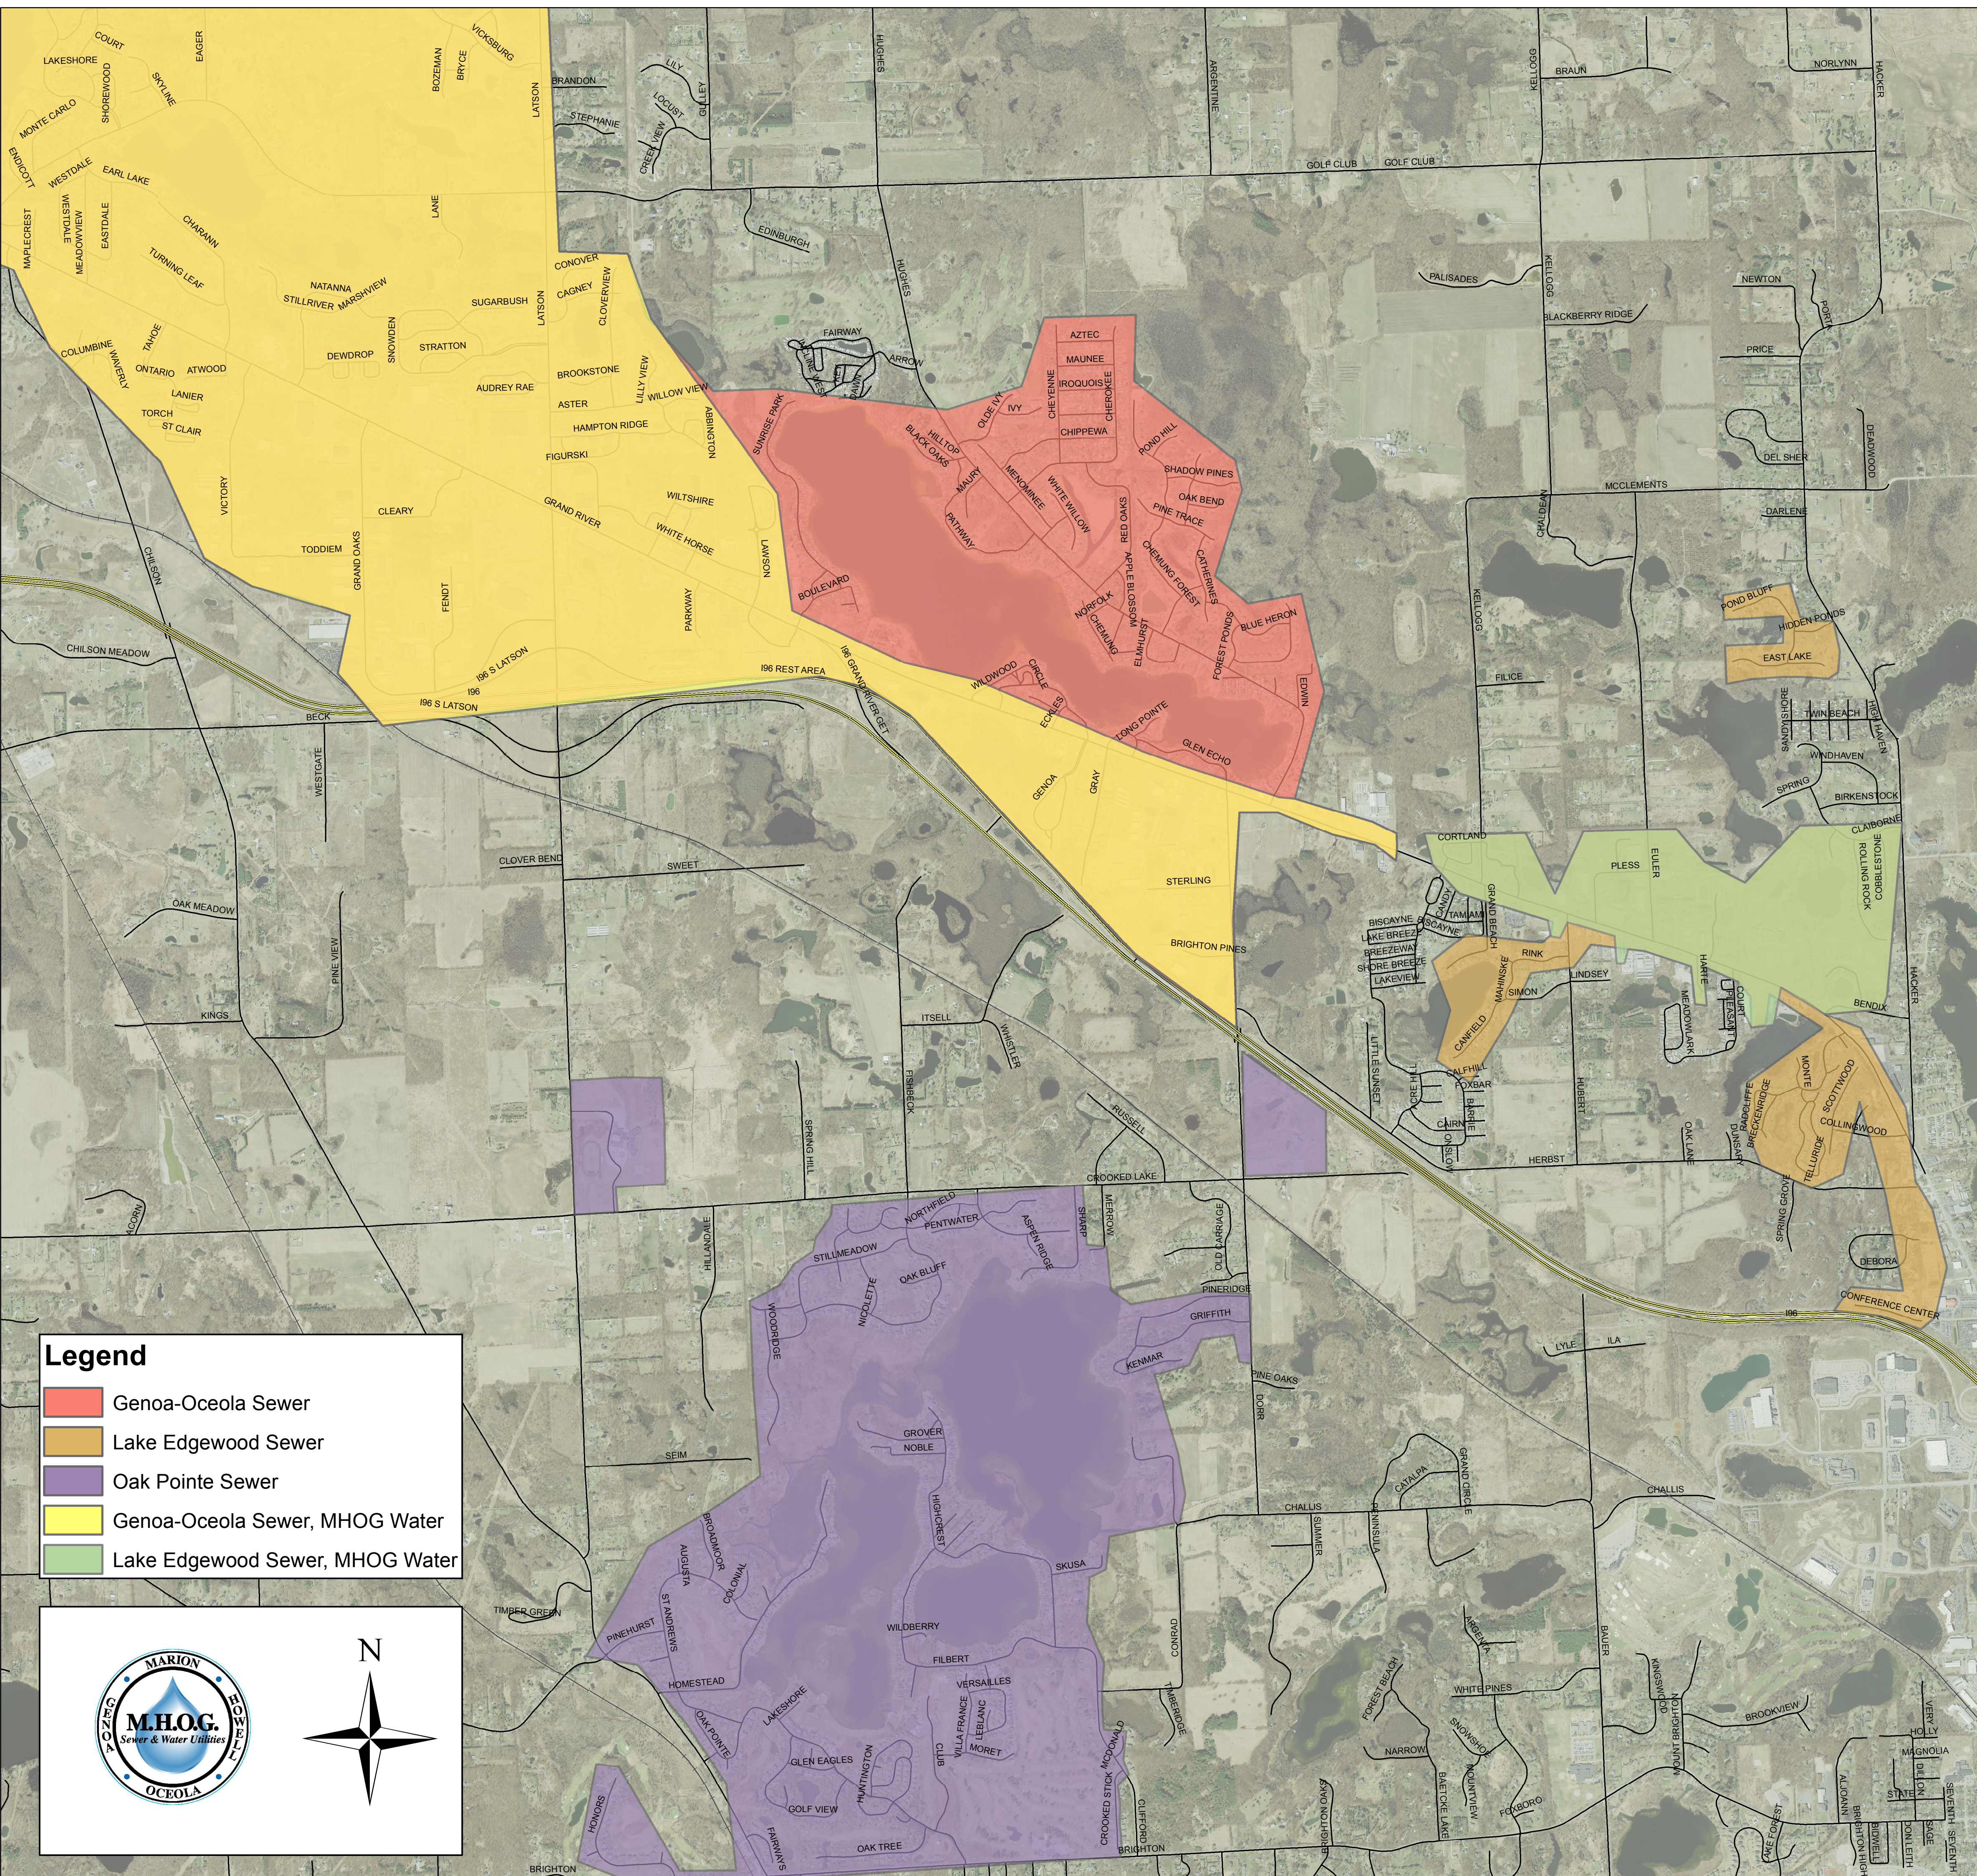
Legend
Genoa-Oceola Sewer
Lake Edgewood Sewer
Oak Pointe Sewer
Genoa-Oceola Sewer, MHOG Water
Lake Edgewood Sewer, MHOG Water

MARION
GENOA
HOWELL
OCEOLA
M.H.O.G.
Sewer & Water Utilities

N

COURT
LAKESHORE
SHOREWOOD
SKY LINE
EAGER
BOZEMAN
BRYCE
VICKSBURG
LATSON
BRANDON
STEPHANIE
MONTE CARLO
ENDICOTT
WESTDALE
EARL LAKE
MAPLECREST
WESTDALE
MEADOWVIEW
EASTDALE
CHARANN
TURNING LEAF
NATANNA
STILLRIVER
MARSHVIEW
SUGARBUSH
CONOVER
CAGNEY
CLOVERVIEW
LANE
COLUMBINE
WAVERLY
TAHOE
ONTARIO
ATWOOD
LANIER
TORCH
ST CLAIR
DEWDROP
SNOWDEN
STRATTON
BROOKSTONE
AUDREY RAE
ASTER
HAMPTON RIDGE
LILLY VIEW
WILLOW VIEW
ARLINGTON
FIGURSKI
VICTORY
CLEARY
GRAND RIVER
WILTSHIRE
WHITE HORSE
TODDIEM
GRAND OAKS
FENDT
PARKWAY
LARSON
I96 S LATSON
I96 S LATSON
I96 REST AREA
CHILSON
CHILSON MEADOW
BECK
WESTGATE
FAIRWAY
HARROW
EDINBURGH
HUGHES
ARGENTINE
GOLF CLUB
GOLF CLUB
KELLOGG
BRAUN
NORLYNN
HACKER
PALISADES
BLACKBERRY RIDGE
NEWTON
PRICE
DEL SHER
DEARWOOD
MCCLEMENTS
DARLENE
AZTEC
MAUNEE
IROQUOIS
CHEYENNE
CHEROKEE
CHIPPEWA
OJIBWAY
IVY
HILLTOP
BLACK OAKS
SUNRISE PARK
MAURI
PARKWAY
MENOMINEE
WHITE WILLOW
RED OAKS
POND HILL
SHADOW PINES
OAK BEND
PINE TRACE
CHIMNEY
OWOSSO
CATHERINE
NORFOLK
CHEROKEE
APPLE BLOSSOM
ELMHURST
FOREST POINTE
BLUE HERON
BOULEVARD
WILDWOOD
CIRCLE
ECHOES
LONG POINTE
GLEN ECHO
EDWIN
GENOA
GRAY
GRAND RIVER
STERLING
BRIGHTON PINES
KELLOGG
FILICE
POND BLUFF
HIDDEN PONDS
EAST LAKE
SANTA FE
TWIN BEACH
WINDHAVEN
SPRING
BIRKENSTOCK
CLAIRMORE
CORTLAND
PLESS
EULER
ROLLING ROCK
COBBLESTONE
BISCAYNE
MIAMI
BREEZEWAY
SHORE BREEZE
LAKEVIEW
GRAND BEACH
RINK
CANFIELD
WARNER
LINDSEY
HARRIS
BENDIX
MONTE
SCOTTWOOD
COLLINGWOOD
TELLURIDE
SPRING GROVE
DEBORA
CONFERENCE CENTER
I96
HERBST
LITTLE FLEMMER
FOXBAR
OAK LANE
CLOVER BEND
SWEET
OAK MEADOW
PINE VIEW
KINGS
ITSELL
FISHBECK
SPRING HILL
CROOKED LAKE
NORTHFIELD
PENTWATER
STILLMEADOW
OAK BLUFF
ASPEN RIDGE
WOODRIDGE
NICOLETTE
PINEVIEW
GRIFFITH
KENMAR
PINE OAKS
DORR
GROVER
NOBLE
SEIM
CHALLIS
CHALLIS
HIGH CREST
SKUSA
BRIARMOOR
AUGUSTA
CELTIC
ST ANDREWS
PINEHURST
TIMBER GREEN
WILDBERRY
FILBERT
HOMESTEAD
VERSAILLES
LAKESHORE
OAK POINTE
VILLA FRANCE
LEBLANC
CLUB
MORET
GLEN EAGLES
HUNTINGTON
GOLF VIEW
CROOKED STICK
OAK TREE
BRIGHTON
BRIGHTON
CONRAD
CATALPA
LYLE
ILA
WHITE PINES
NARROW
BROOKVIEW
MAGNOLIA
FELDBORG
BAUER